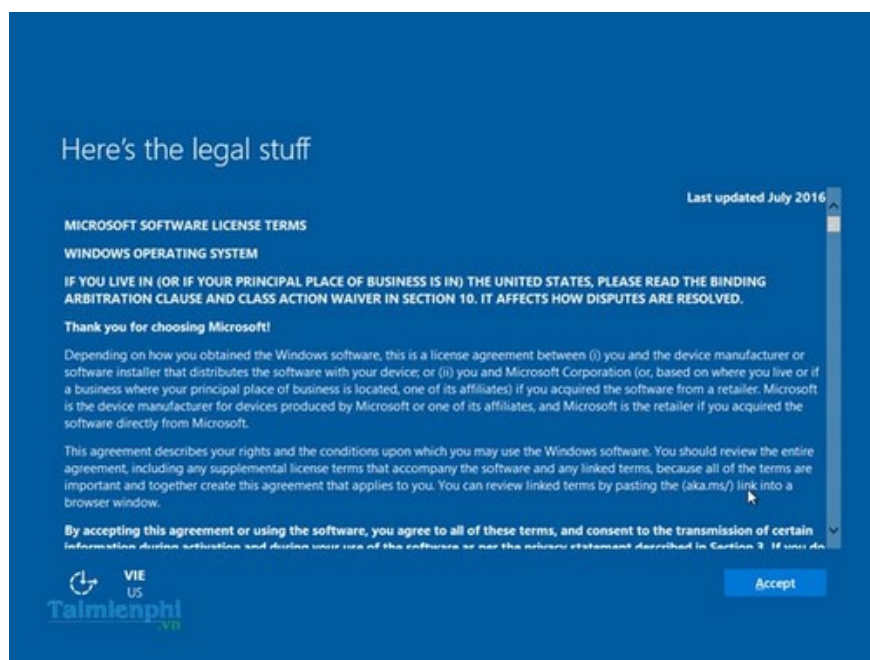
Here's the legal stuff

Last updated July 2016

MICROSOFT SOFTWARE LICENSE TERMS

WINDOWS OPERATING SYSTEM

IF YOU LIVE IN (OR IF YOUR PRINCIPAL PLACE OF BUSINESS IS IN) THE UNITED STATES, PLEASE READ THE BINDING ARBITRATION CLAUSE AND CLASS ACTION WAIVER IN SECTION 10. IT AFFECTS HOW DISPUTES ARE RESOLVED.

Thank you for choosing Microsoft!

Depending on how you obtained the Windows software, this is a license agreement between (i) you and the device manufacturer or software installer that distributes the software with your device; or (ii) you and Microsoft Corporation (or, based on where you live or if a business where your principal place of business is located, one of its affiliates) if you acquired the software from a retailer. Microsoft is the device manufacturer for devices produced by Microsoft or one of its affiliates, and Microsoft is the retailer if you acquired the software directly from Microsoft.

This agreement describes your rights and the conditions upon which you may use the Windows software. You should review the entire agreement, including any supplemental license terms that accompany the software and any linked terms, because all of the terms are important and together create this agreement that applies to you. You can review linked terms by pasting the (aka.ms/) link into a browser window.

By accepting this agreement or using the software, you agree to all of these terms, and consent to the transmission of certain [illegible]

VIE
US

Taimienphi
.vn

Accept